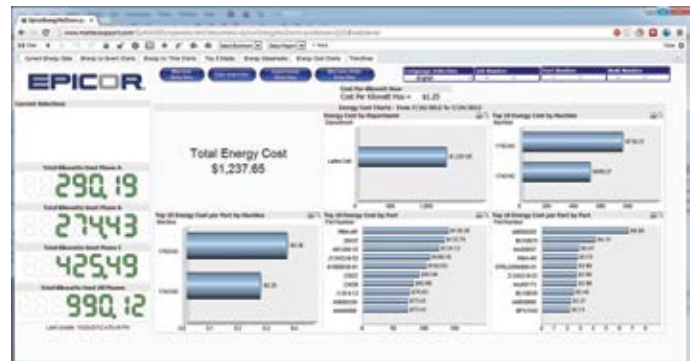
EPICOR

Current Selections

Total Energy Cost
$1,237.65

Cost Per Kilowatt Hour = $1.25

Energy Cost Charts

Energy Cost by Department

Top 10 Energy Cost by Machine

Top 10 Energy Cost per Part by Machine

Top 10 Energy Cost by Part

Top 10 Energy Cost per Part by Part

290.19

274.43

425.49

990.12